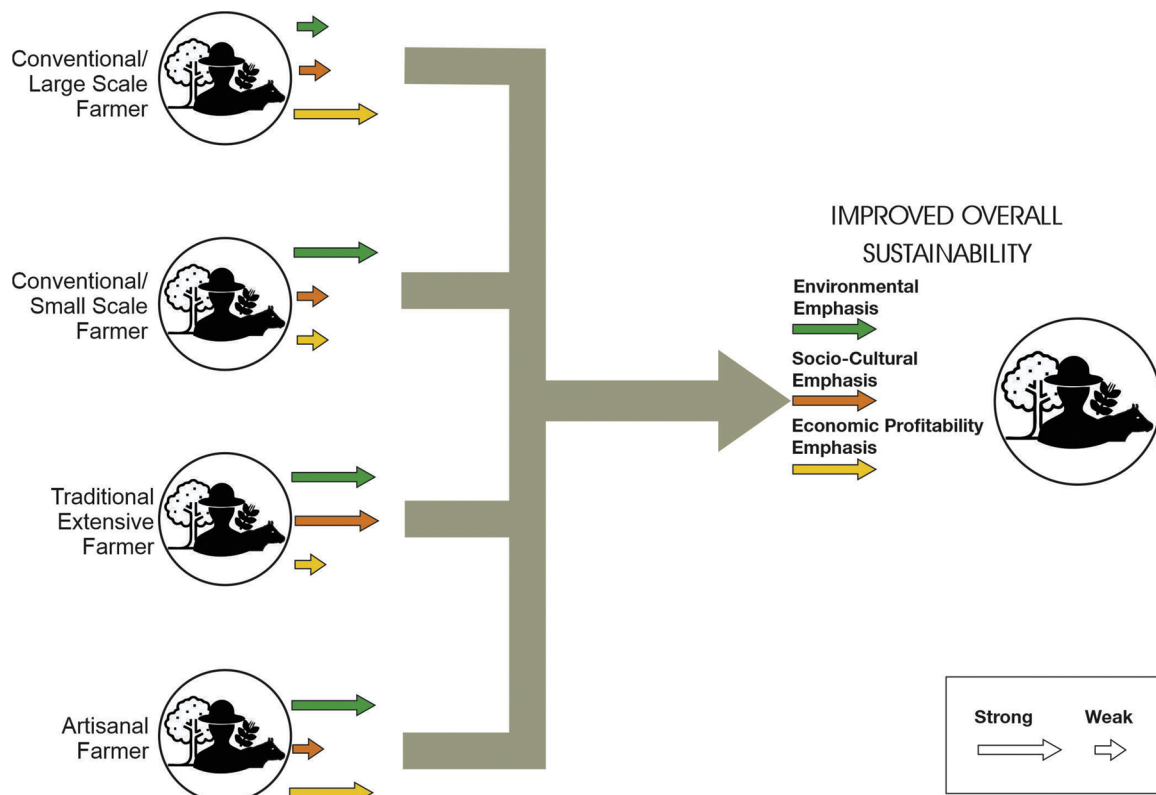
Conventional/ Large Scale Farmer

Conventional/ Small Scale Farmer

Traditional Extensive Farmer

Artisanal Farmer

IMPROVED OVERALL SUSTAINABILITY

Environmental Emphasis

Socio-Cultural Emphasis

Economic Profitability Emphasis

Strong Weak